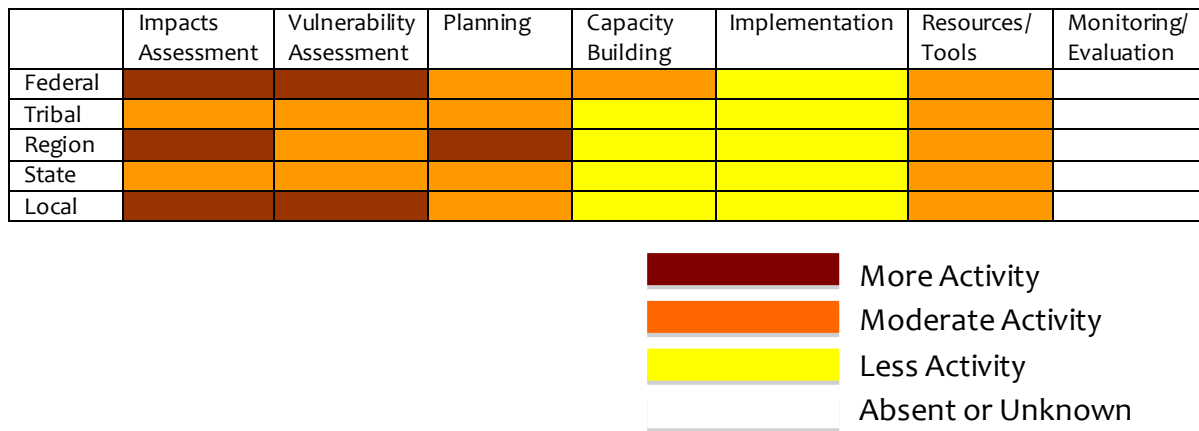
| | Impacts Assessment | Vulnerability Assessment | Planning | Capacity Building | Implementation | Resources/ Tools | Monitoring/ Evaluation |
|---|---|---|---|---|---|---|---|
| Federal | | | | | | | |
| Tribal | | | | | | | |
| Region | | | | | | | |
| State | | | | | | | |
| Local | | | | | | | |

More Activity
Moderate Activity
Less Activity
Absent or Unknown